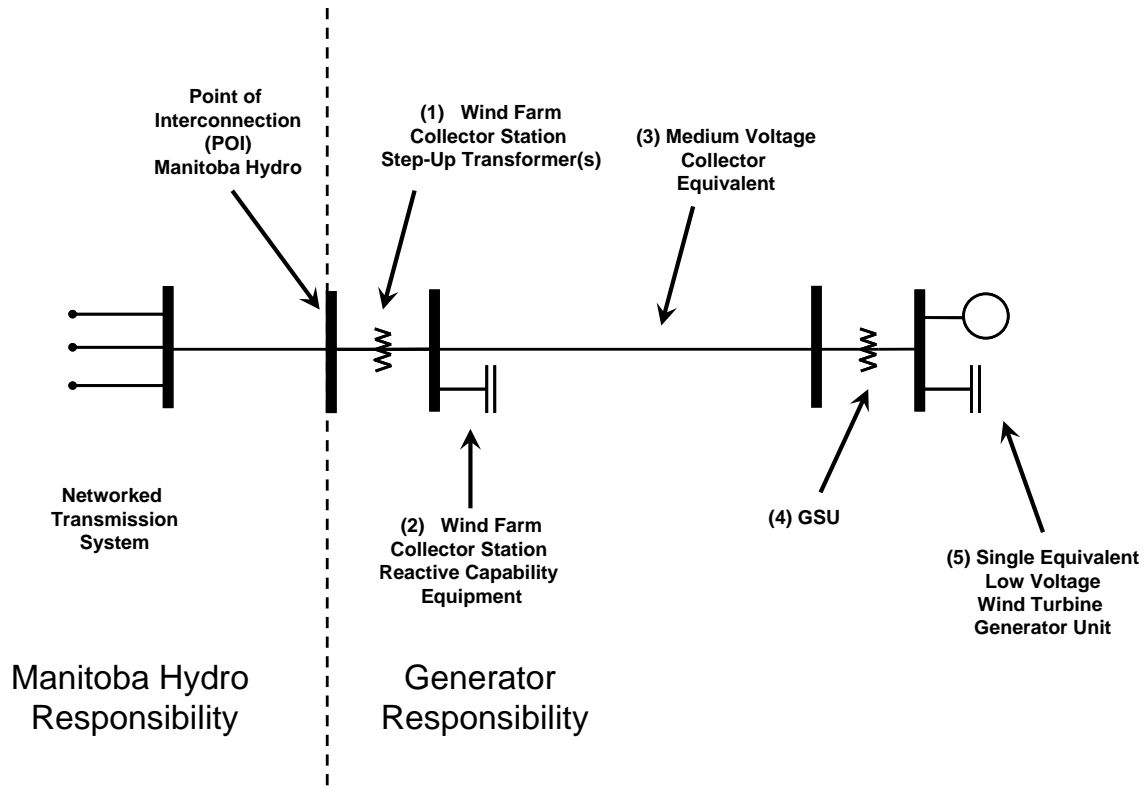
Point of Interconnection (POI) Manitoba Hydro

(1) Wind Farm Collector Station Step-Up Transformer(s)

(3) Medium Voltage Collector Equivalent

Networked Transmission System

(2) Wind Farm Collector Station Reactive Capability Equipment

(4) GSU

(5) Single Equivalent Low Voltage Wind Turbine Generator Unit

Manitoba Hydro Responsibility

Generator Responsibility